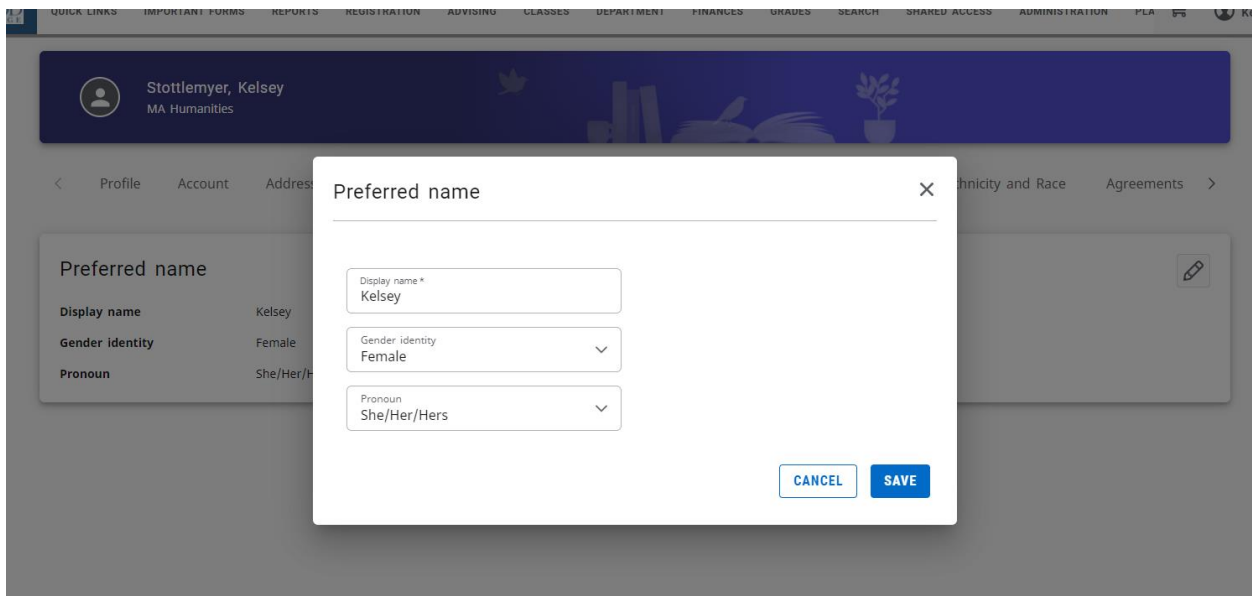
QUICK LINKS IMPORTANT FORMS REPORTS REGISTRATION ADVISING CLASSES DEPARTMENT FINANCES GRADES SEARCH SHARED ACCESS ADMINISTRATION PLA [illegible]

Stottlemyer, Kelsey
MA Humanities

Profile Account Addres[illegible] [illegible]thnicity and Race Agreements

Preferred name

| Display name | Kelsey |
|---|---|
| Gender identity | Female |
| Pronoun | She/Her/H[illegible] |

Preferred name

Display name *
Kelsey

Gender identity
Female

Pronoun
She/Her/Hers

CANCEL SAVE